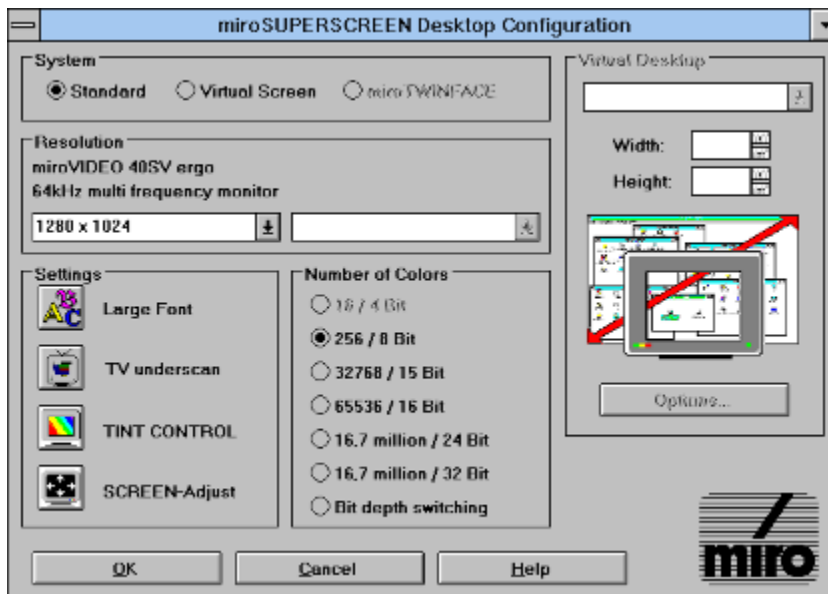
miroSUPERSCREEN Desktop Configuration

System
Standard
Virtual Screen
miro TWINFACE

Resolution
miroVIDEO 40SV ergo
64kHz multi frequency monitor
1280 x 1024

Settings
Large Font
TV underscan
TINT CONTROL
SCREEN-Adjust

Number of Colors
16 / 4 Bit
256 / 8 Bit
32768 / 15 Bit
65536 / 16 Bit
16,7 million / 24 Bit
16,7 million / 32 Bit
Bit depth switching

Virtual Desktop
Width:
Height:
Options...

miro

OK
Cancel
Help